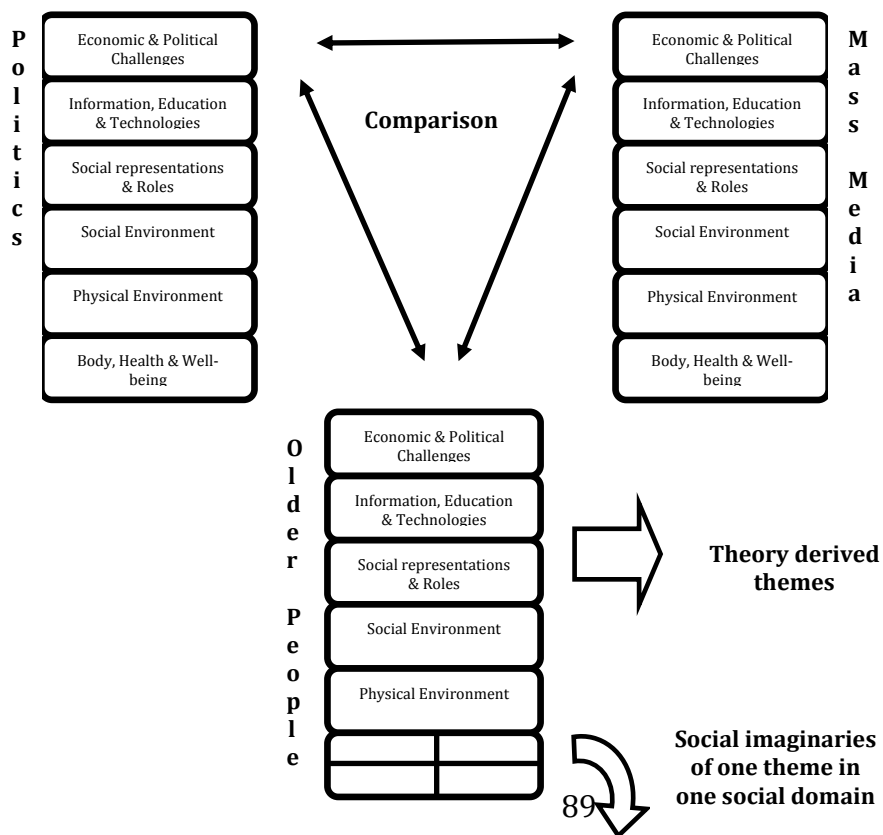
Politics

Economic & Political Challenges

Information, Education & Technologies

Social representations & Roles

Social Environment

Physical Environment

Body, Health & Wellbeing

Comparison

Mass Media

Economic & Political Challenges

Information, Education & Technologies

Social representations & Roles

Social Environment

Physical Environment

Body, Health & Wellbeing

Older People

Economic & Political Challenges

Information, Education & Technologies

Social representations & Roles

Social Environment

Physical Environment

Theory derived themes

Social imaginaries of one theme in one social domain

89